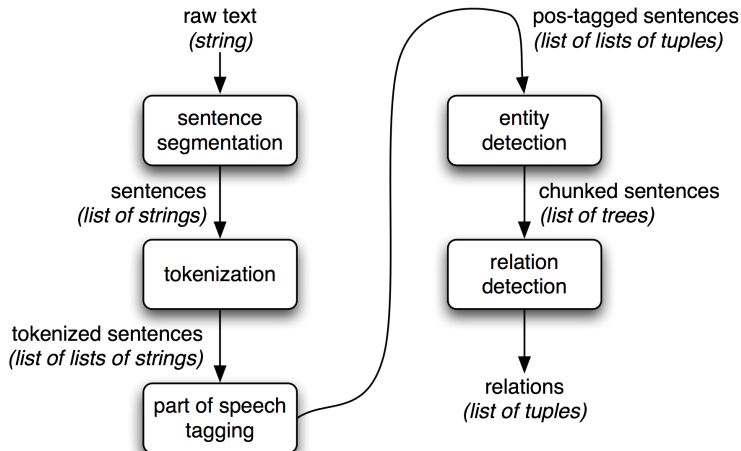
raw text
(string)

sentence segmentation

sentences
(list of strings)

tokenization

tokenized sentences
(list of lists of strings)

part of speech tagging

pos-tagged sentences
(list of lists of tuples)

entity detection

chunked sentences
(list of trees)

relation detection

relations
(list of tuples)